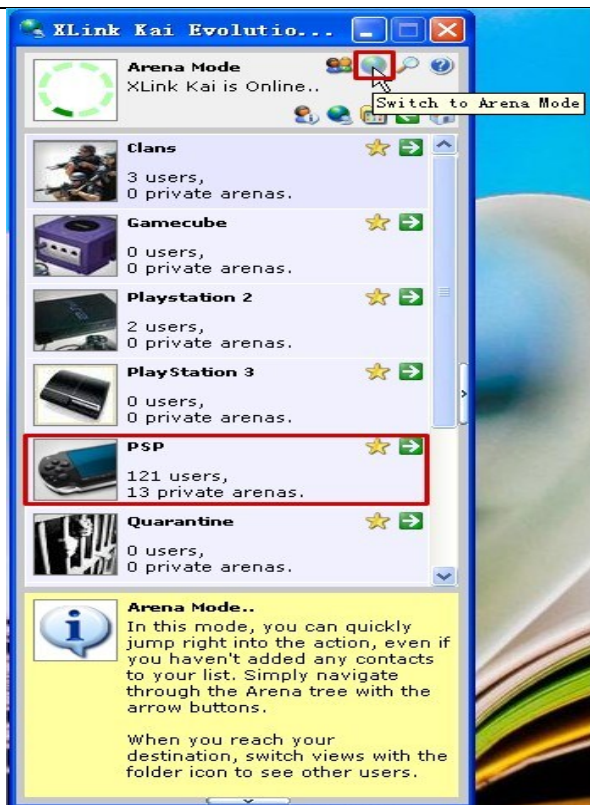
XLink Kai Evolutio...

Arena Mode
XLink Kai is Online..

Switch to Arena Mode

Clans
3 users,
0 private arenas.

Gamecube
0 users,
0 private arenas.

Playstation 2
2 users,
0 private arenas.

PlayStation 3
0 users,
0 private arenas.

PSP
121 users,
13 private arenas.

Quarantine
0 users,
0 private arenas.

Arena Mode..
In this mode, you can quickly jump right into the action, even if you haven't added any contacts to your list. Simply navigate through the Arena tree with the arrow buttons.

When you reach your destination, switch views with the folder icon to see other users.